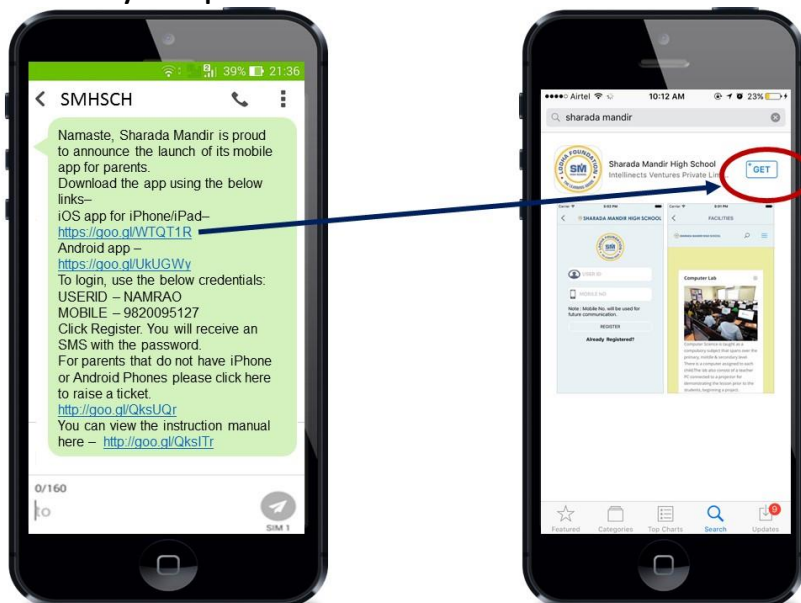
39% 21:36

SMHSCH

Namaste, Sharada Mandir is proud to announce the launch of its mobile app for parents.
Download the app using the below links–
iOS app for iPhone/iPad– https://goo.gl/WTQT1R
Android app – https://goo.gl/UkUGWy
To login, use the below credentials:
USERID – NAMRAO
MOBILE – 9820095127
Click Register. You will receive an SMS with the password.
For parents that do not have iPhone or Android Phones please click here to raise a ticket.
http://goo.gl/QksUQr
You can view the instruction manual here – http://goo.gl/QksITr

0/160
to
SIM 1

Airtel 10:12 AM 23%

sharada mandir

Sharada Mandir High School
Intellinects Ventures Private Lim

GET

SHARADA MANDIR HIGH SCHOOL
USER ID
MOBILE NO
Note : Mobile No. will be used for future communication.
REGISTER
Already Registered?

FACILITIES
Computer Lab

Featured Categories Top Charts Search Updates
9